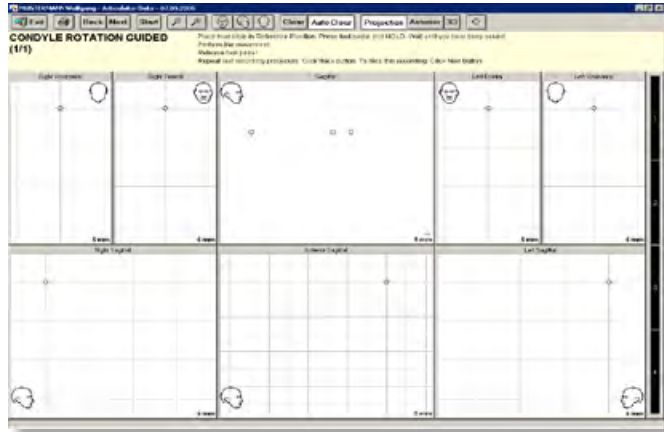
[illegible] - Articulator Data - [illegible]

Exit | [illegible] | Back | Next | Start | Clear | Auto Clear | Projection | Animate | 3D

CONDYLE ROTATION GUIDED
(1/1)

Place mandible in Reference Position. Press foot pedal and HOLD. Wait until the tone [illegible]
Perform the movement.
Release foot pedal.
Repeat last recording procedure: Click Back button. To filter this recording: Click Next button.

Right Horizontal | Right Frontal | Sagittal | Left Frontal | Left Horizontal

5 mm | 5 mm | 5 mm | 5 mm | 5 mm

Right Sagittal | Anterior Sagittal | Left Sagittal

5 mm | 5 mm | 5 mm

1
2
3
4